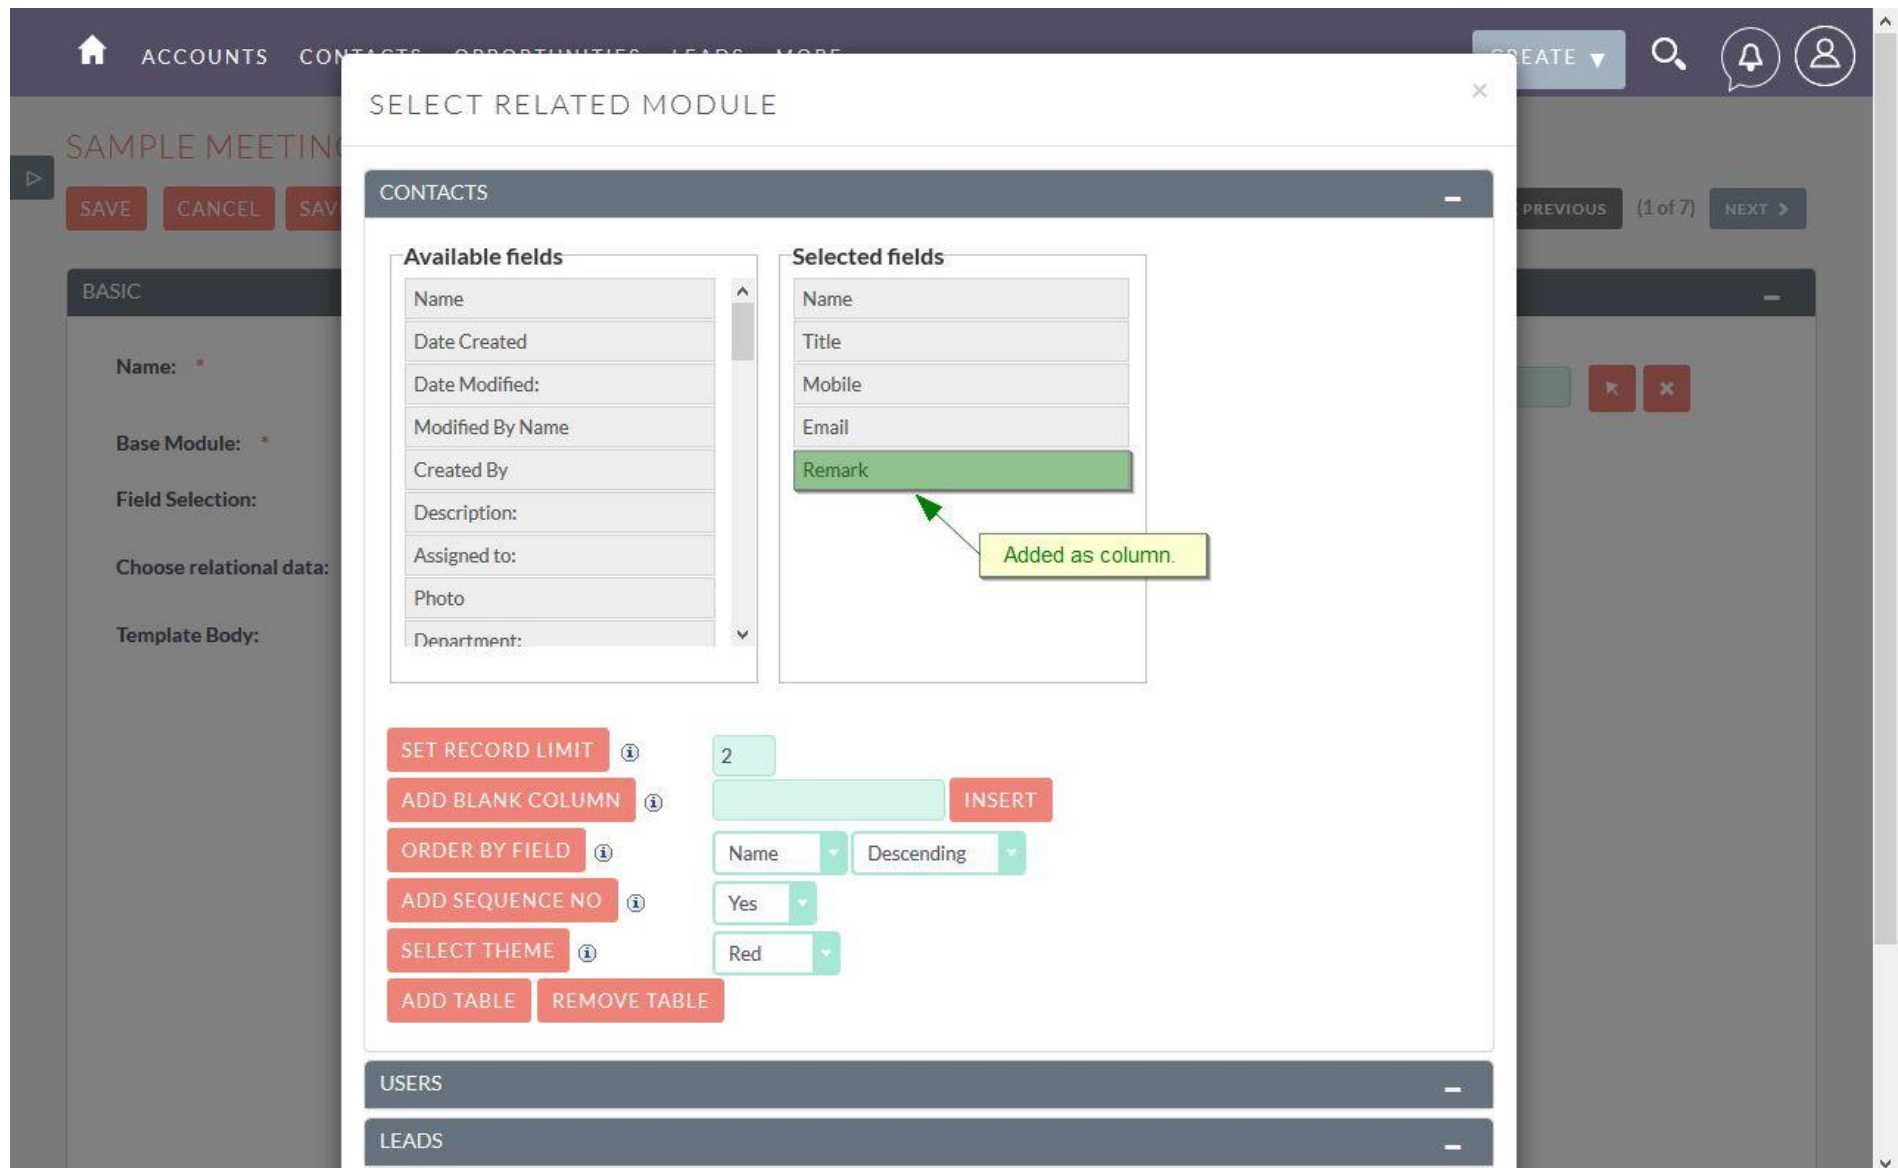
ACCOUNTS CON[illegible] CREATE

SAMPLE MEETIN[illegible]

SAVE CANCEL SAV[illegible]

PREVIOUS (1 of 7) NEXT

BASIC

Name: *

Base Module: *

Field Selection:

Choose relational data:

Template Body:

SELECT RELATED MODULE

×

CONTACTS

Available fields

Name
Date Created
Date Modified:
Modified By Name
Created By
Description:
Assigned to:
Photo
Department:

Selected fields

Name
Title
Mobile
Email
Remark

Added as column.

SET RECORD LIMIT 2

ADD BLANK COLUMN INSERT

ORDER BY FIELD Name Descending

ADD SEQUENCE NO Yes

SELECT THEME Red

ADD TABLE REMOVE TABLE

USERS

LEADS